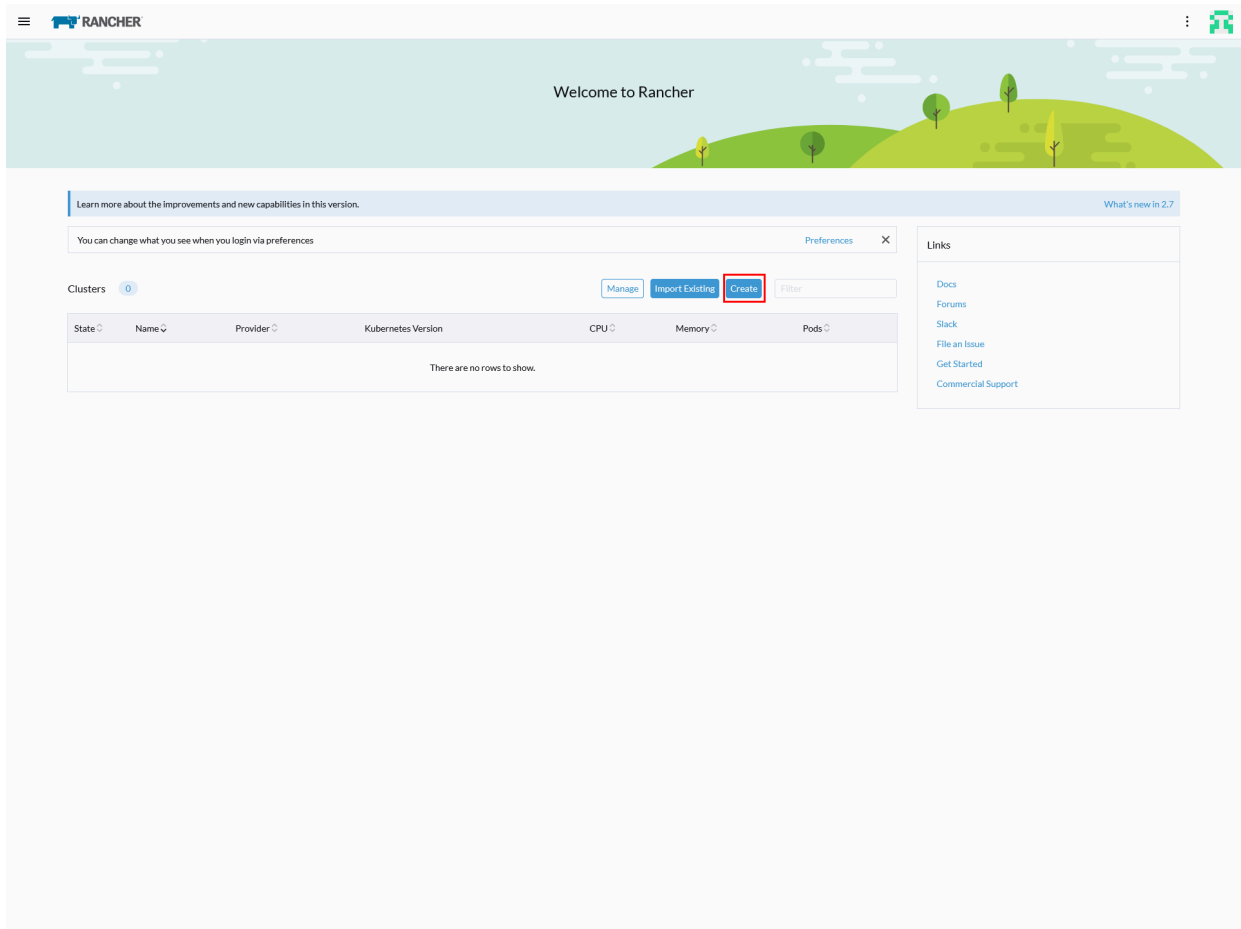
RANCHER

Welcome to Rancher

Learn more about the improvements and new capabilities in this version.

What's new in 2.7

You can change what you see when you login via preferences

Preferences

Clusters 0

Manage Import Existing Create Filter

| State | Name | Provider | Kubernetes Version | CPU | Memory | Pods |
|---|---|---|---|---|---|---|
| There are no rows to show. | | | | | | |

Links

Docs
Forums
Slack
File an Issue
Get Started
Commercial Support